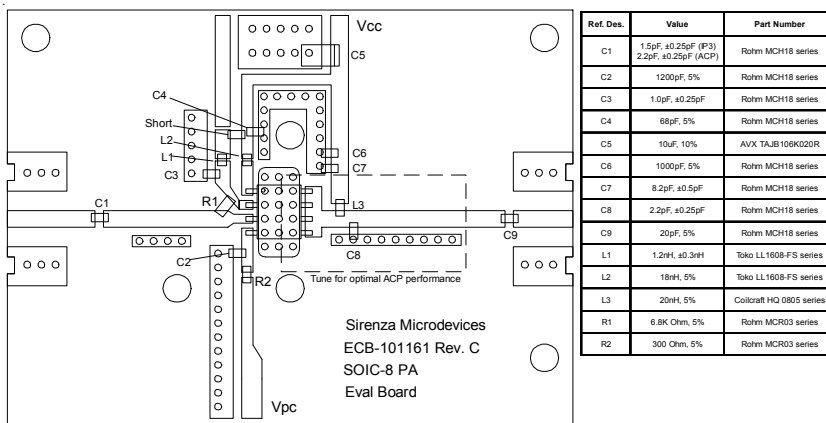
Vcc

C5

C4

Short

L2

L1

C3

C6

C7

C1

R1

L3

C9

C2

C8

R2

Tune for optimal ACP performance

Sirenza Microdevices

ECB-101161 Rev. C

SOIC-8 PA

Eval Board

Vpc

| Ref. Des. | Value | Part Number |
|---|---|---|
| C1 | 1.5pF, ±0.25pF (IP3) 2.2pF, ±0.25pF (ACP) | Rohm MCH18 series |
| C2 | 1200pF, 5% | Rohm MCH18 series |
| C3 | 1.0pF, ±0.25pF | Rohm MCH18 series |
| C4 | 68pF, 5% | Rohm MCH18 series |
| C5 | 10uF, 10% | AVX TAJB106K020R |
| C6 | 1000pF, 5% | Rohm MCH18 series |
| C7 | 8.2pF, ±0.5pF | Rohm MCH18 series |
| C8 | 2.2pF, ±0.25pF | Rohm MCH18 series |
| C9 | 20pF, 5% | Rohm MCH18 series |
| L1 | 1.2nH, ±0.3nH | Toko LL1608-FS series |
| L2 | 18nH, 5% | Toko LL1608-FS series |
| L3 | 20nH, 5% | Coilcraft HQ 0805 series |
| R1 | 6.8K Ohm, 5% | Rohm MCR03 series |
| R2 | 300 Ohm, 5% | Rohm MCR03 series |